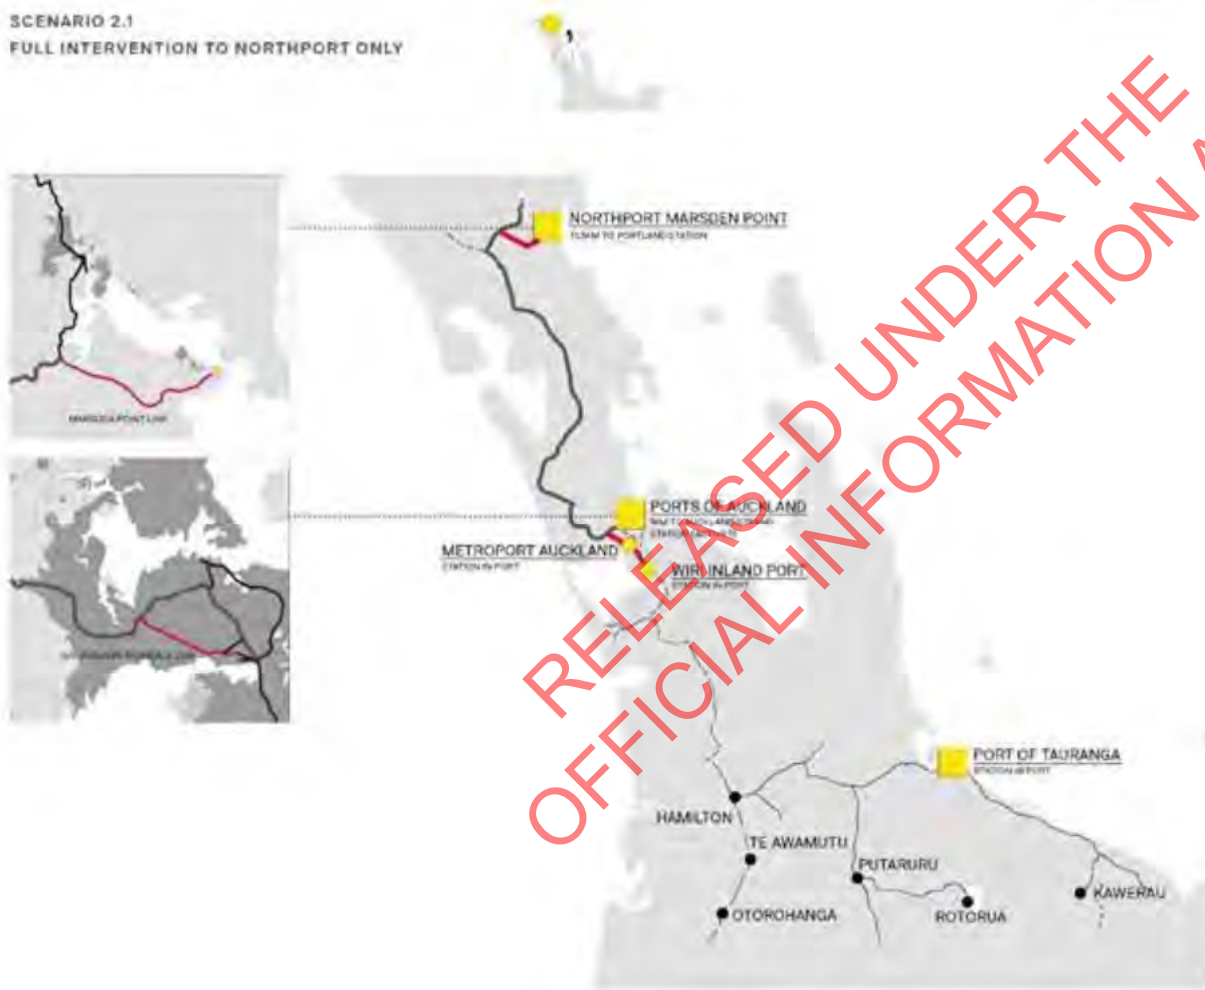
SCENARIO 2.1
FULL INTERVENTION TO NORTHPORT ONLY

NORTHPORT MARSDEN POINT
TERM TO PORTLAND STATION

MARSDEN POINT LINK

PORTS OF AUCKLAND
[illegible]

METROPORT AUCKLAND
STATION IN PORT

WIRI INLAND PORT
STATION IN PORT

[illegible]

PORT OF TAURANGA
STATION IN PORT

HAMILTON
TE AWAMUTU
PUTARURU
OTOROHANGA
ROTORUA
KAWERAU

RELEASED UNDER THE OFFICIAL INFORMATION A